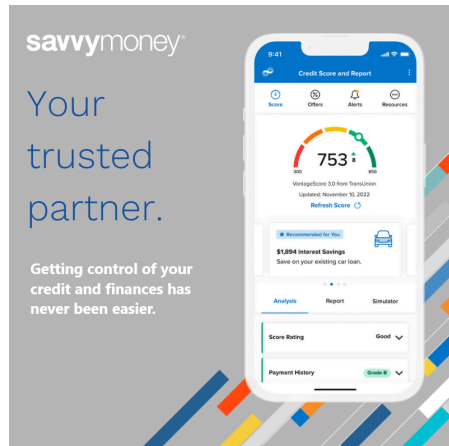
savvymoney®

Your trusted partner.

Getting control of your credit and finances has never been easier.

9:41

Credit Score and Report

Score
Offers
Alerts
Resources

753

300
850

VantageScore 3.0 from TransUnion

Updated: November 10, 2022

Refresh Score

Recommended for You

$1,894 Interest Savings

Save on your existing car loan.

Analysis
Report
Simulator

Score Rating
Good

Payment History
Grade B